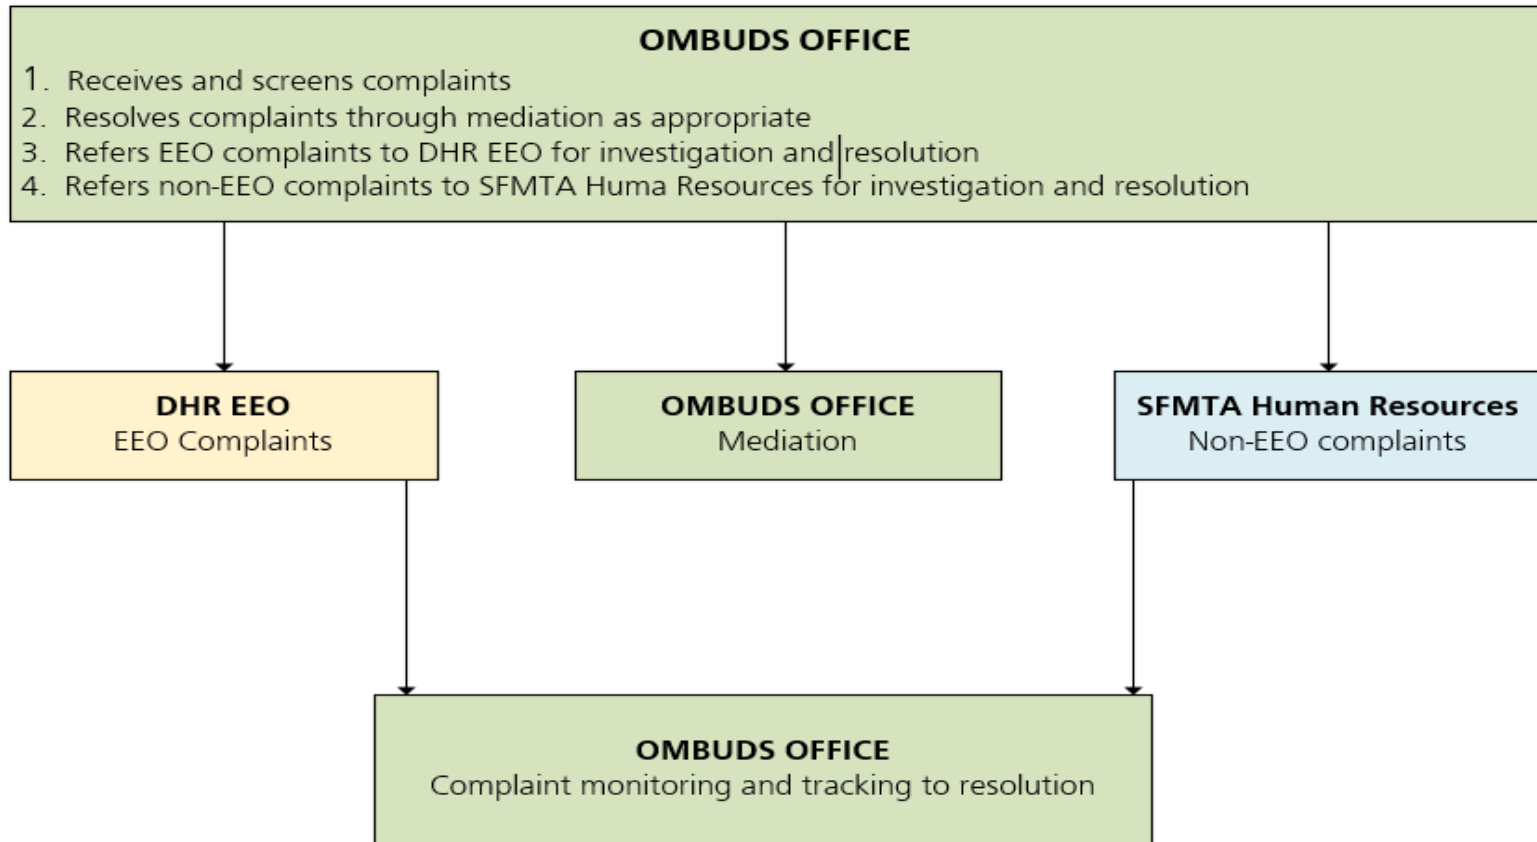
OMBUDS OFFICE

1. Receives and screens complaints
2. Resolves complaints through mediation as appropriate
3. Refers EEO complaints to DHR EEO for investigation and resolution
4. Refers non-EEO complaints to SFMTA Huma Resources for investigation and resolution

DHR EEO
EEO Complaints

OMBUDS OFFICE
Mediation

SFMTA Human Resources
Non-EEO complaints

OMBUDS OFFICE
Complaint monitoring and tracking to resolution